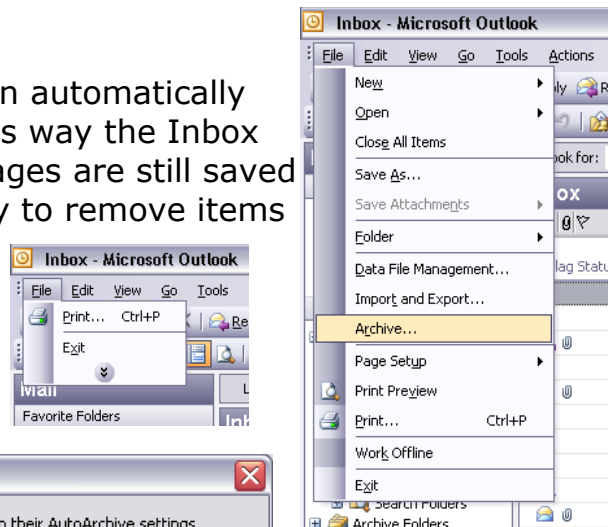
n automatically
s way the Inbox
ges are still saved
y to remove items

Inbox - Microsoft Outlook
File Edit View Go Tools
Print... Ctrl+P
Exit
Mail
Favorite Folders

Inbox - Microsoft Outlook
File Edit View Go Tools Actions
New
Open
Close All Items
Save As...
Save Attachments
Folder
Data File Management...
Import and Export...
Archive...
Page Setup
Print Preview
Print... Ctrl+P
Work Offline
Exit
Search Folders
Archive Folders
ook for:
ox
lag Statu

o their AutoArchive settings